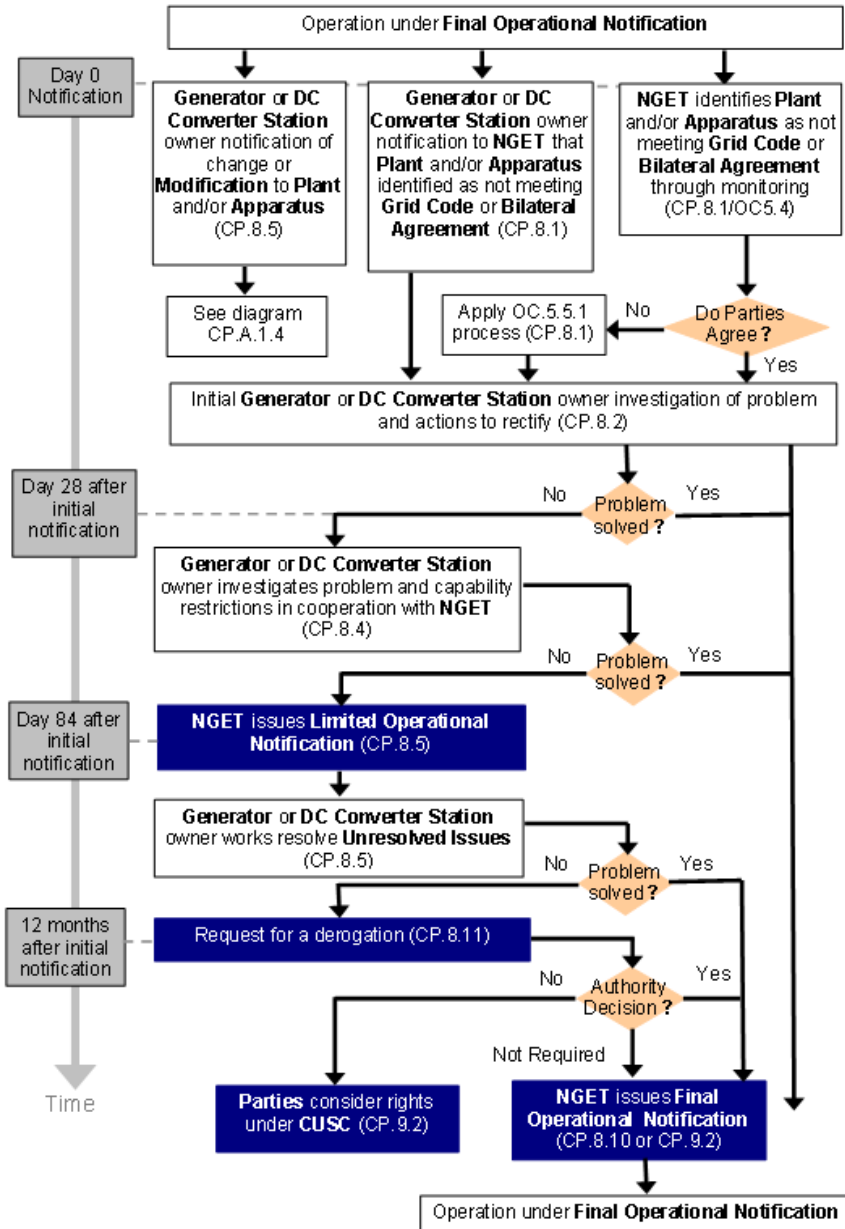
Operation under **Final Operational Notification**

Day 0 Notification

**Generator** or **DC Converter Station** owner notification of change or **Modification** to **Plant** and/or **Apparatus** (CP.8.5)

**Generator** or **DC Converter Station** owner notification to **NGET** that **Plant** and/or **Apparatus** identified as not meeting **Grid Code** or **Bilateral Agreement** (CP.8.1)

**NGET** identifies **Plant** and/or **Apparatus** as not meeting **Grid Code** or **Bilateral Agreement** through monitoring (CP.8.1/OC5.4)

See diagram CP.A.1.4

Apply OC.5.5.1 process (CP.8.1)

No

Do Parties Agree?

Yes

Initial **Generator** or **DC Converter Station** owner investigation of problem and actions to rectify (CP.8.2)

Day 28 after initial notification

No

Problem solved?

Yes

**Generator** or **DC Converter Station** owner investigates problem and capability restrictions in cooperation with **NGET** (CP.8.4)

No

Problem solved?

Yes

Day 84 after initial notification

**NGET** issues **Limited Operational Notification** (CP.8.5)

**Generator** or **DC Converter Station** owner works resolve **Unresolved Issues** (CP.8.5)

No

Problem solved?

Yes

12 months after initial notification

Request for a derogation (CP.8.11)

No

Authority Decision?

Yes

Not Required

Time

**Parties** consider rights under **CUSC** (CP.9.2)

**NGET** issues **Final Operational Notification** (CP.8.10 or CP.9.2)

Operation under **Final Operational Notification**